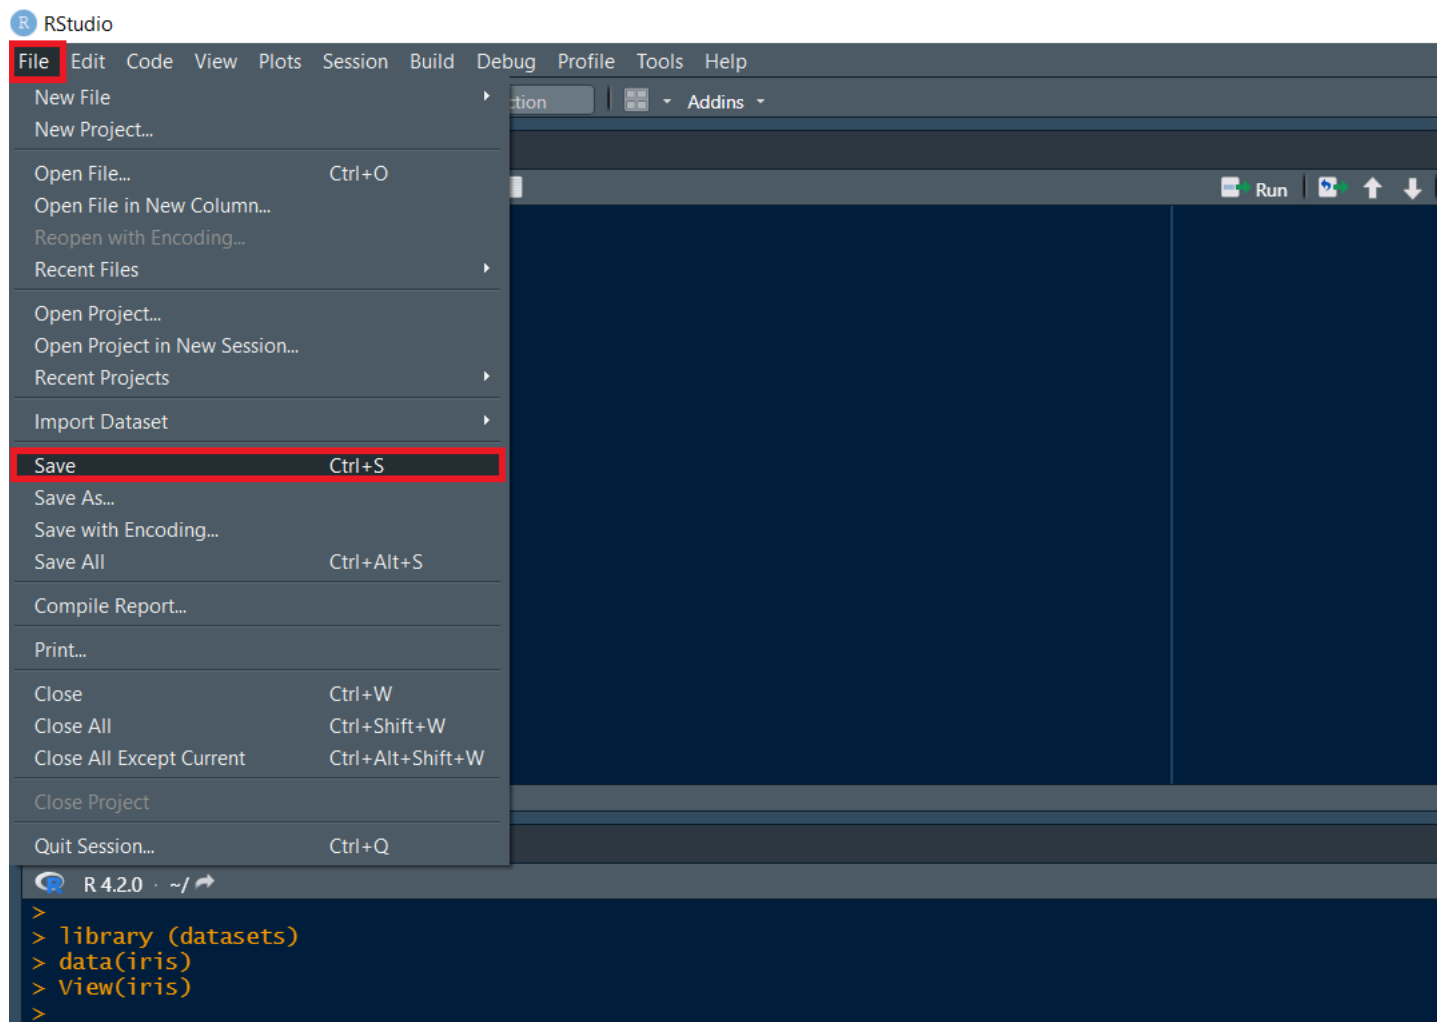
RStudio

File Edit Code View Plots Session Build Debug Profile Tools Help

ction Addins

Run

New File
New Project...

Open File... Ctrl+O
Open File in New Column...
Reopen with Encoding...
Recent Files

Open Project...
Open Project in New Session...
Recent Projects

Import Dataset

Save Ctrl+S
Save As...
Save with Encoding...
Save All Ctrl+Alt+S

Compile Report...

Print...

Close Ctrl+W
Close All Ctrl+Shift+W
Close All Except Current Ctrl+Alt+Shift+W

Close Project

Quit Session... Ctrl+Q

R 4.2.0 · ~/

>
> library (datasets)
> data(iris)
> View(iris)
>